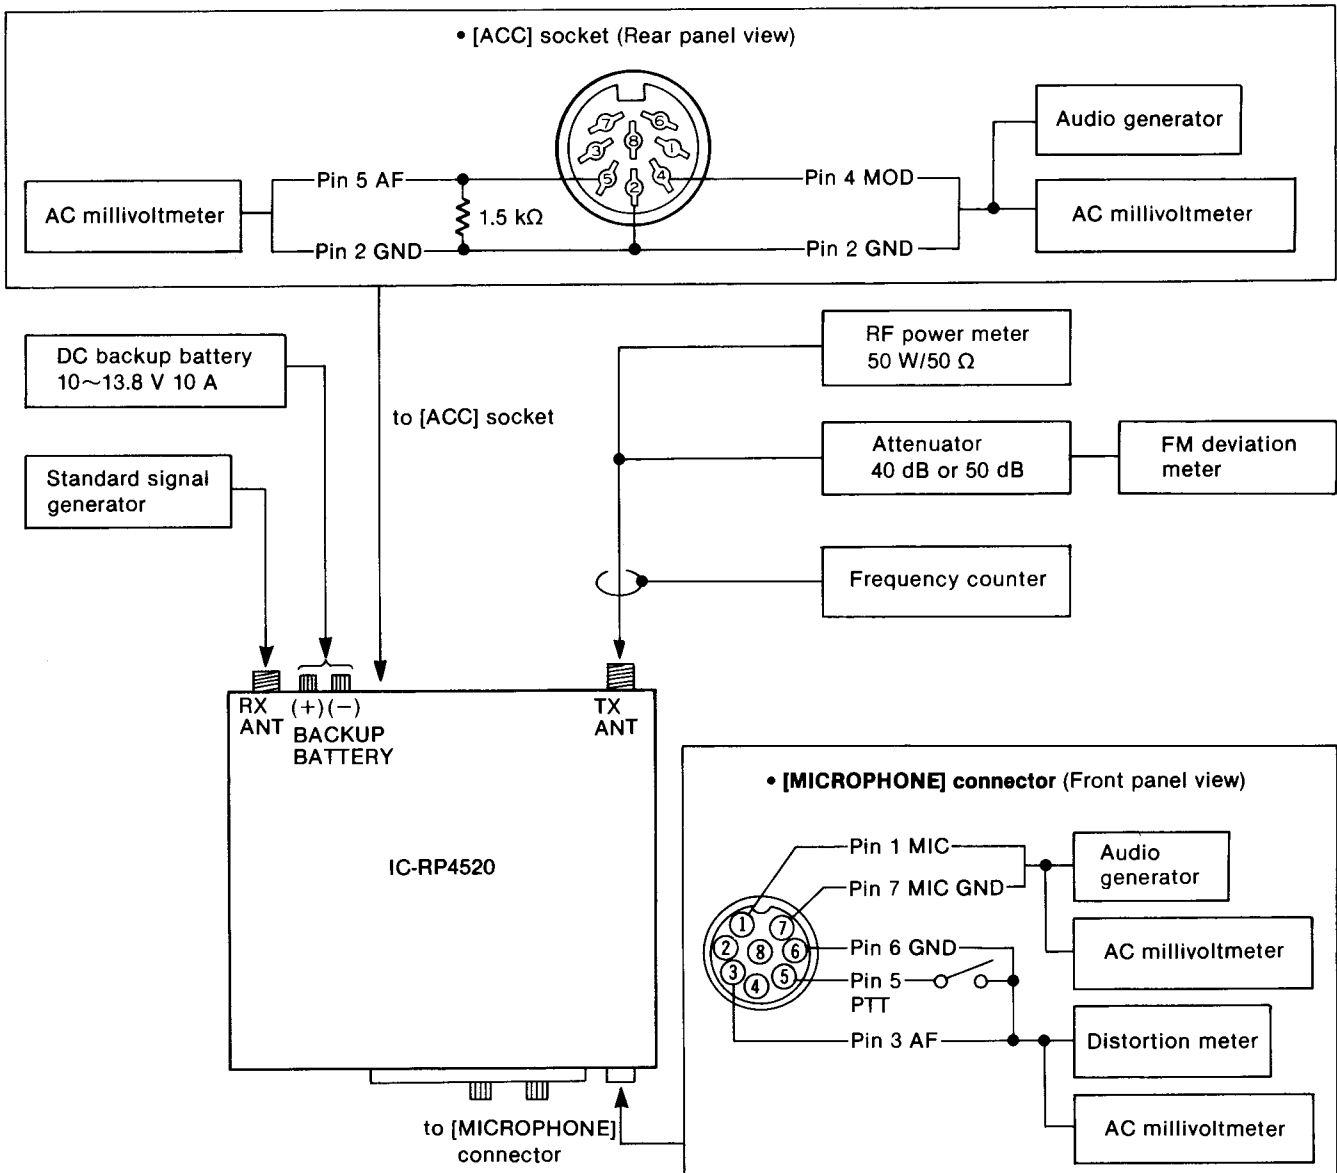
• [ACC] socket (Rear panel view)

AC millivoltmeter

Pin 5 AF

Pin 2 GND

1.5 kΩ

7 6 8 3 1 5 2 4

Pin 4 MOD

Pin 2 GND

Audio generator

AC millivoltmeter

DC backup battery
10~13.8 V 10 A

to [ACC] socket

RF power meter
50 W/50 Ω

Attenuator
40 dB or 50 dB

FM deviation meter

Standard signal generator

Frequency counter

RX ANT

(+)(−)
BACKUP
BATTERY

TX ANT

IC-RP4520

• [MICROPHONE] connector (Front panel view)

Pin 1 MIC

Pin 7 MIC GND

Pin 6 GND

Pin 5
PTT

Pin 3 AF

1 7 2 8 6 3 5 4

Audio generator

AC millivoltmeter

Distortion meter

AC millivoltmeter

to [MICROPHONE] connector